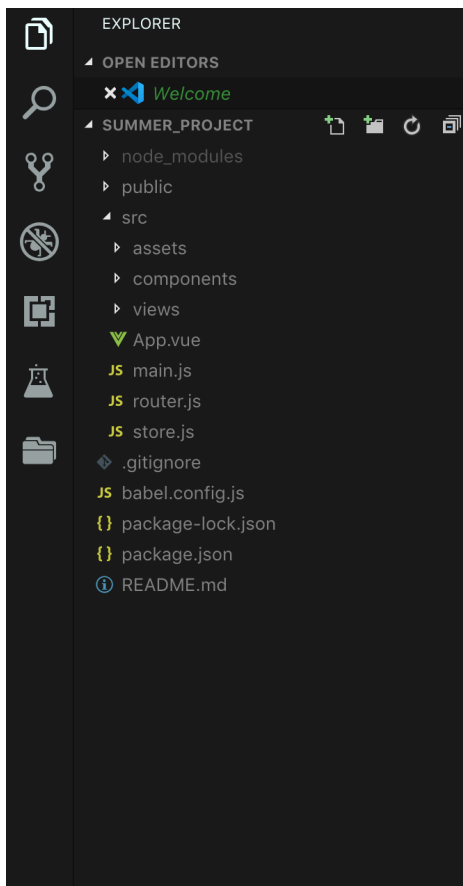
EXPLORER

OPEN EDITORS

Welcome

SUMMER_PROJECT

node_modules

public

src

assets

components

views

App.vue

JS main.js

JS router.js

JS store.js

.gitignore

JS babel.config.js

{} package-lock.json

{} package.json

README.md